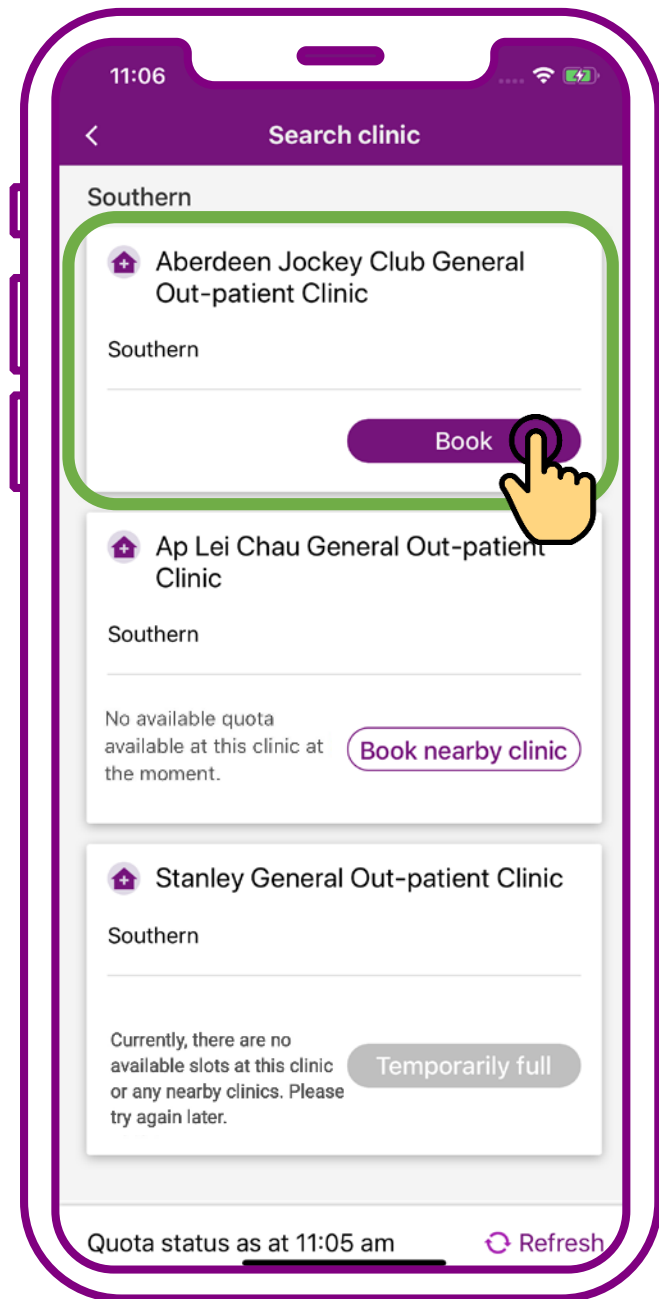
11:06

Search clinic

Southern

Aberdeen Jockey Club General Out-patient Clinic

Southern

Book

Ap Lei Chau General Out-patient Clinic

Southern

No available quota available at this clinic at the moment.

Book nearby clinic

Stanley General Out-patient Clinic

Southern

Currently, there are no available slots at this clinic or any nearby clinics. Please try again later.

Temporarily full

Quota status as at 11:05 am

Refresh